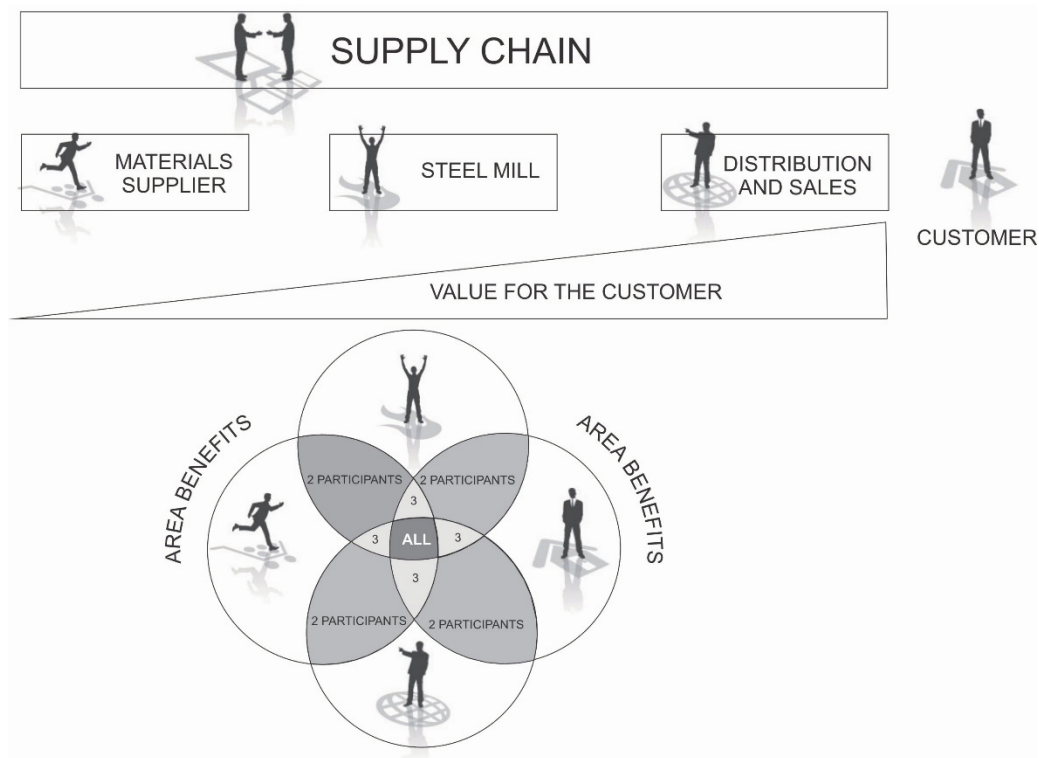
SUPPLY CHAIN

MATERIALS SUPPLIER

STEEL MILL

DISTRIBUTION AND SALES

CUSTOMER

VALUE FOR THE CUSTOMER

AREA BENEFITS

AREA BENEFITS

2 PARTICIPANTS

2 PARTICIPANTS

3

3

ALL

3

3

2 PARTICIPANTS

2 PARTICIPANTS